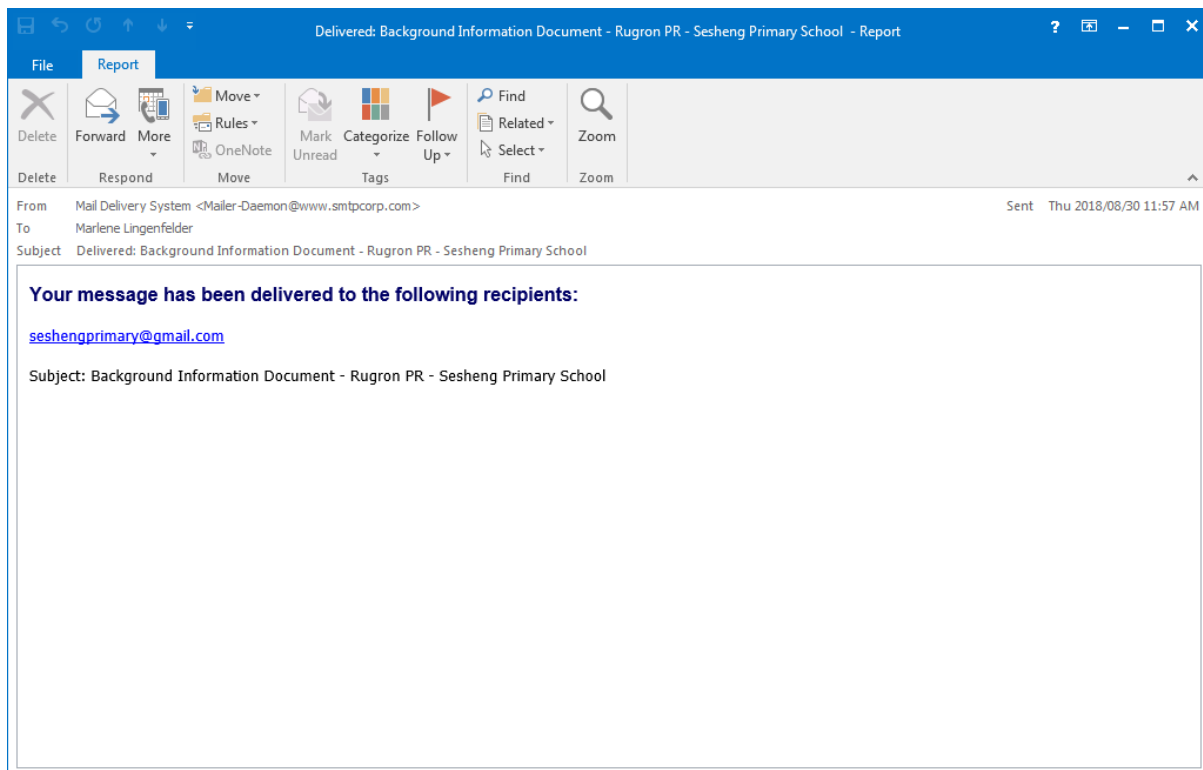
Delivered: Background Information Document - Rugron PR - Sesheng Primary School - Report

? – ×

File Report

Delete Forward More Move Rules OneNote Mark Unread Categorize Follow Up Find Related Select Zoom

Delete Respond Move Tags Find Zoom

From Mail Delivery System <Mailer-Daemon@www.smtpcorp.com>
To Marlene Lingenfelder
Subject Delivered: Background Information Document - Rugron PR - Sesheng Primary School

Sent Thu 2018/08/30 11:57 AM

**Your message has been delivered to the following recipients:**

seshengprimary@gmail.com

Subject: Background Information Document - Rugron PR - Sesheng Primary School